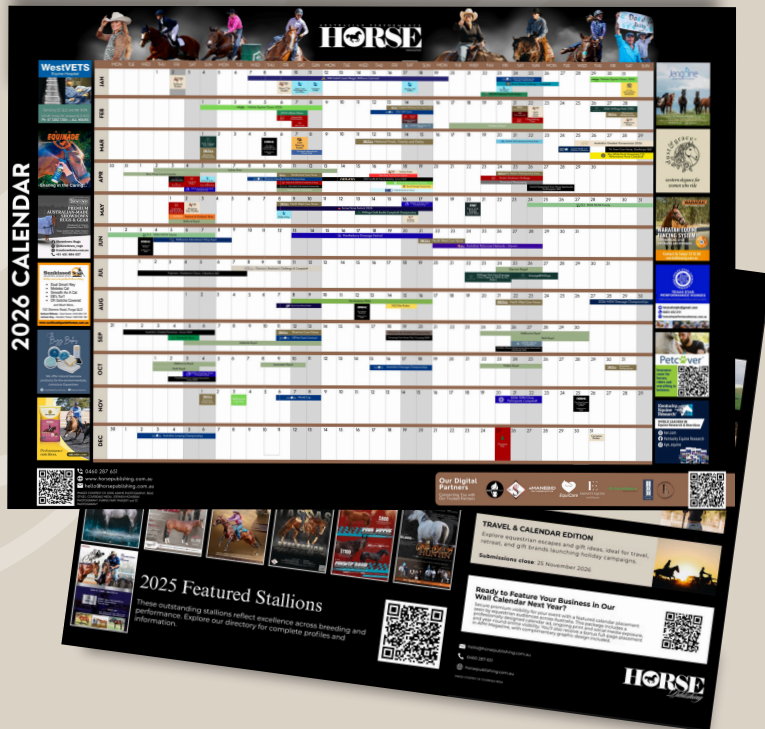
2026 CALENDAR

HORSE

JAN
FEB
MAR
APR
MAY
JUN
JUL
AUG
SEP
OCT
NOV
DEC

WestVETS

EQUINADE

Caring in the Caring

PREMIUM AUSTRALIAN-MADE SHOWHORSE RUGS & GEAR

Bushland

Petcover

Our Digital Partners

0460 287 651
www.horsepublishing.com.au
hello@horsepublishing.com.au

2025 Featured Stallions

These outstanding stallions reflect excellence across breeding and performance. Explore our directory for complete profiles and information.

TRAVEL & CALENDAR EDITION

Explore equestrian escapes and gift ideas, ideal for travel, retreat, and gift brands launching holiday campaigns.

Submissions close: 25 November 2026

Ready to Feature Your Business in Our Wall Calendar Next Year?

HORSE